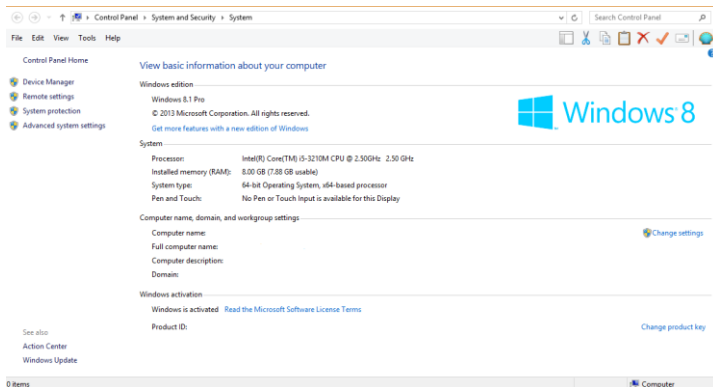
Control Panel › System and Security › System

Search Control Panel

File Edit View Tools Help

Control Panel Home

Device Manager

Remote settings

System protection

Advanced system settings

View basic information about your computer

Windows edition

Windows 8.1 Pro

© 2013 Microsoft Corporation. All rights reserved.

Get more features with a new edition of Windows

Windows 8

System

| | |
|---|---|
| Processor: | Intel(R) Core(TM) i5-3210M CPU @ 2.50GHz 2.50 GHz |
| Installed memory (RAM): | 8.00 GB (7.88 GB usable) |
| System type: | 64-bit Operating System, x64-based processor |
| Pen and Touch: | No Pen or Touch Input is available for this Display |

Computer name, domain, and workgroup settings

Computer name:

Change settings

Full computer name:

Computer description:

Domain:

Windows activation

Windows is activated Read the Microsoft Software License Terms

Product ID:

Change product key

See also

Action Center

Windows Update

0 items

Computer